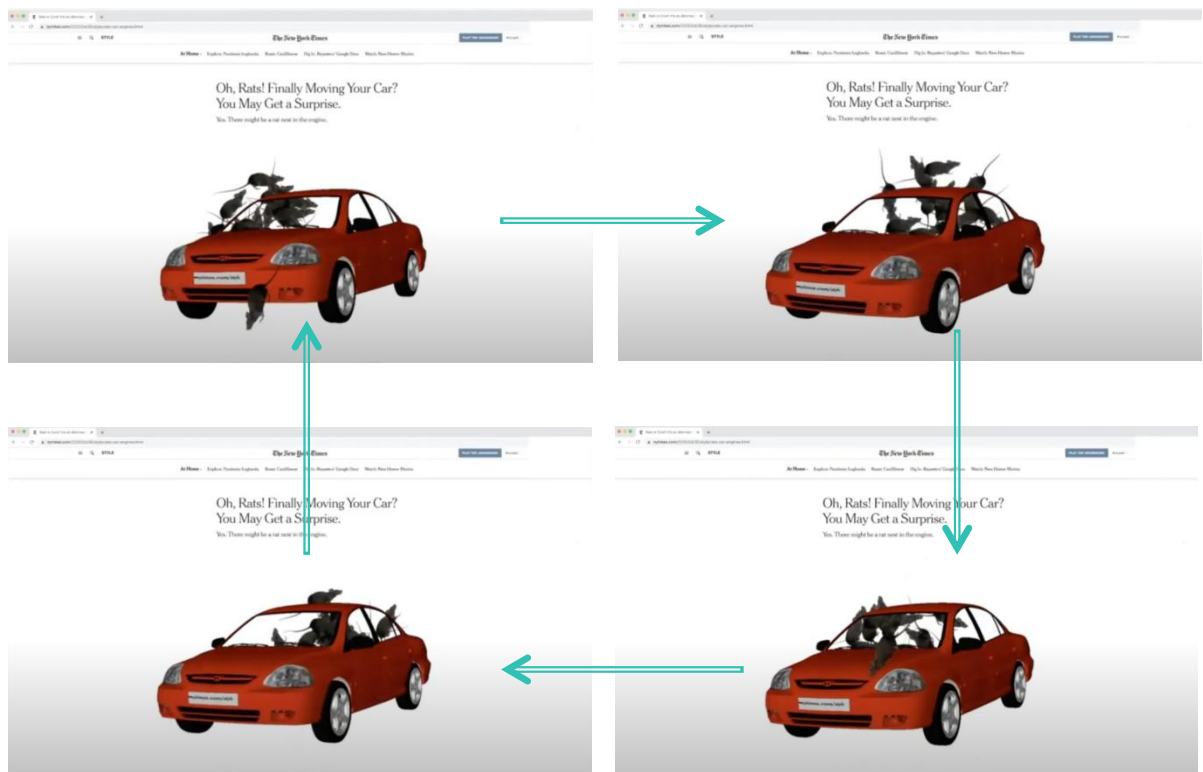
STYLE

The New York Times

At Home · Explore: Pandemic Logbooks · Room Conditions · Dig In: Reporters' Google Docs · Watch: New Home Movies

Oh, Rats! Finally Moving Your Car? You May Get a Surprise.

Yes. There might be a rat nest in the engine.

nytimes.com/tech

STYLE

The New York Times

Oh, Rats! Finally Moving Your Car? You May Get a Surprise.

Yes. There might be a rat nest in the engine.

nytimes.com/tech

STYLE

The New York Times

Oh, Rats! Finally Moving Your Car? You May Get a Surprise.

Yes. There might be a rat nest in the engine.

nytimes.com/tech

STYLE

The New York Times

Oh, Rats! Finally Moving Your Car? You May Get a Surprise.

Yes. There might be a rat nest in the engine.

nytimes.com/tech